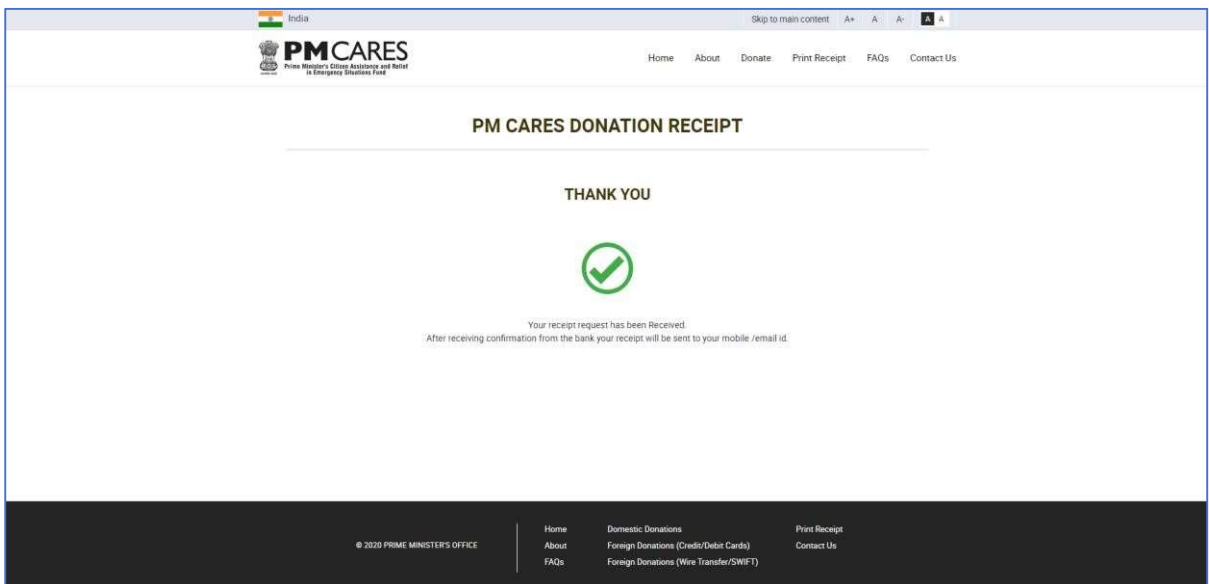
India

Skip to main content A+ A A- A A

PMCARES
Prime Minister's Citizen Assistance and Relief in Emergency Situations Fund

Home About Donate Print Receipt FAQs Contact Us

PM CARES DONATION RECEIPT

THANK YOU

Your receipt request has been Received.
After receiving confirmation from the bank your receipt will be sent to your mobile /email id.

© 2020 PRIME MINISTER'S OFFICE

Home
About
FAQs

Domestic Donations
Foreign Donations (Credit/Debit Cards)
Foreign Donations (Wire Transfer/SWIFT)

Print Receipt
Contact Us